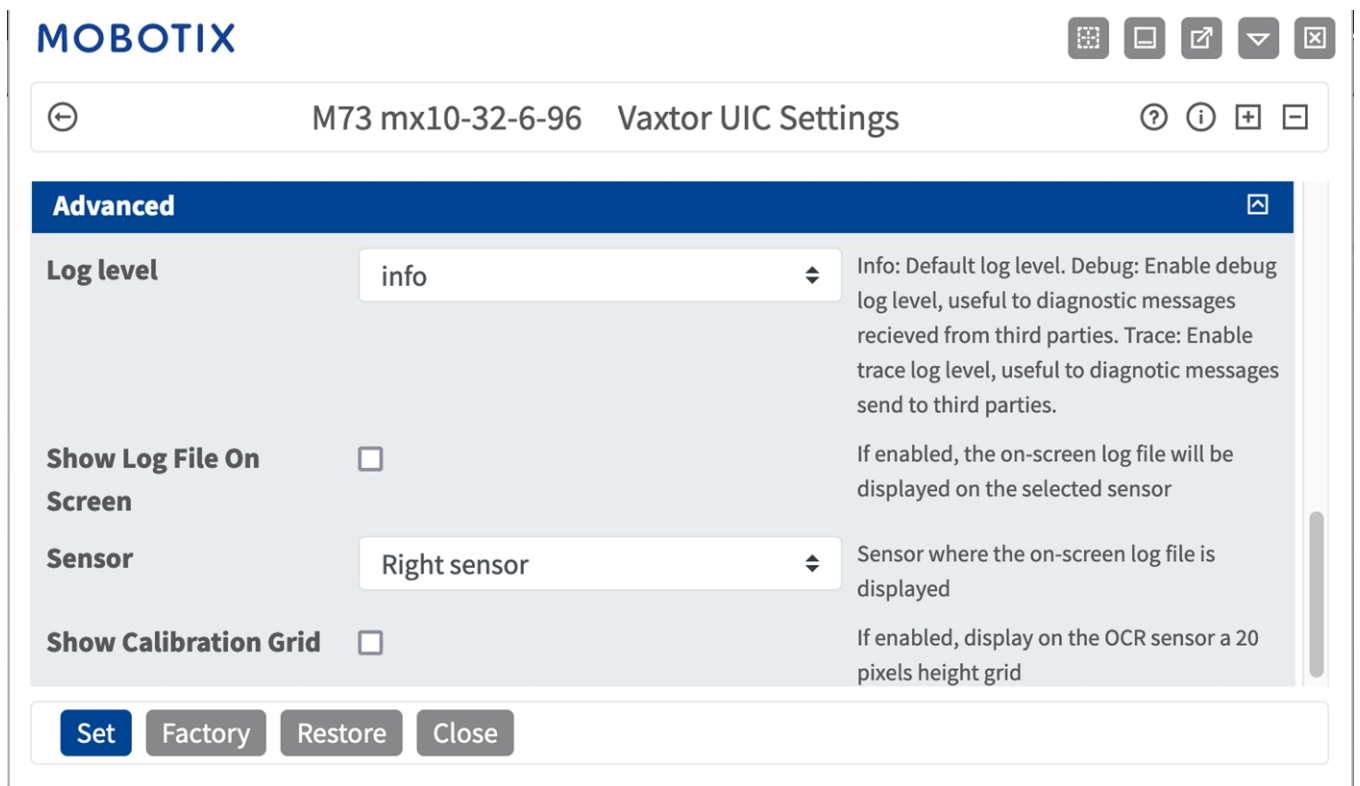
MOBOTIX

M73 mx10-32-6-96 Vaxtor UIC Settings

Advanced

Log level

info

Info: Default log level. Debug: Enable debug log level, useful to diagnostic messages recieved from third parties. Trace: Enable trace log level, useful to diagnotic messages send to third parties.

Show Log File On Screen

If enabled, the on-screen log file will be displayed on the selected sensor

Sensor

Right sensor

Sensor where the on-screen log file is displayed

Show Calibration Grid

If enabled, display on the OCR sensor a 20 pixels height grid

Set Factory Restore Close